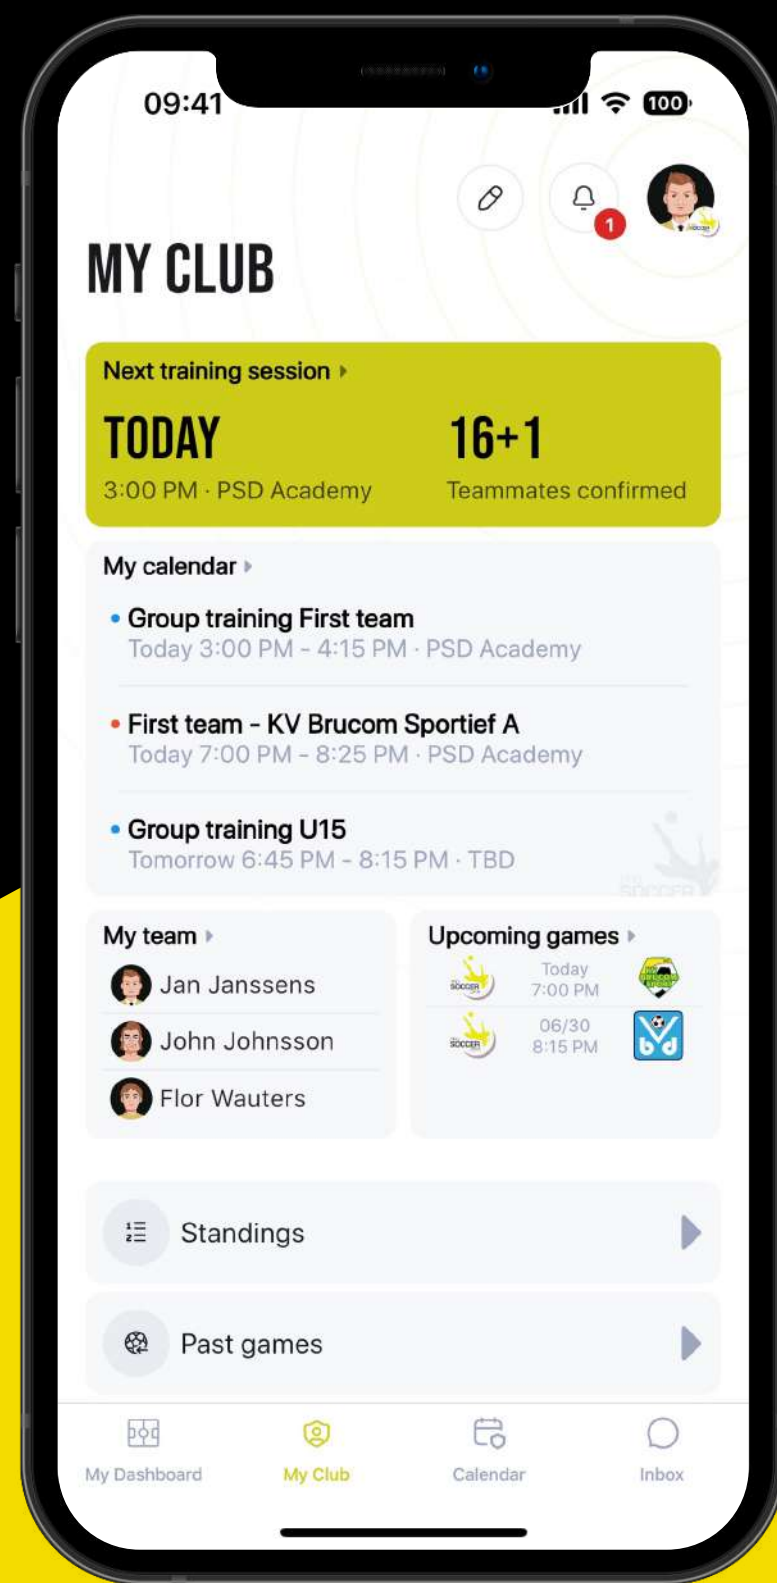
09:41

100

1

MY CLUB

Next training session

TODAY
3:00 PM · PSD Academy

16+1
Teammates confirmed

My calendar

Group training First team
Today 3:00 PM - 4:15 PM · PSD Academy

First team - KV Brucom Sportief A
Today 7:00 PM - 8:25 PM · PSD Academy

Group training U15
Tomorrow 6:45 PM - 8:15 PM · TBD

My team
Jan Janssens
John Johnsson
Flor Wauters

Upcoming games
Today
7:00 PM
06/30
8:15 PM

Standings

Past games

My Dashboard
My Club
Calendar
Inbox